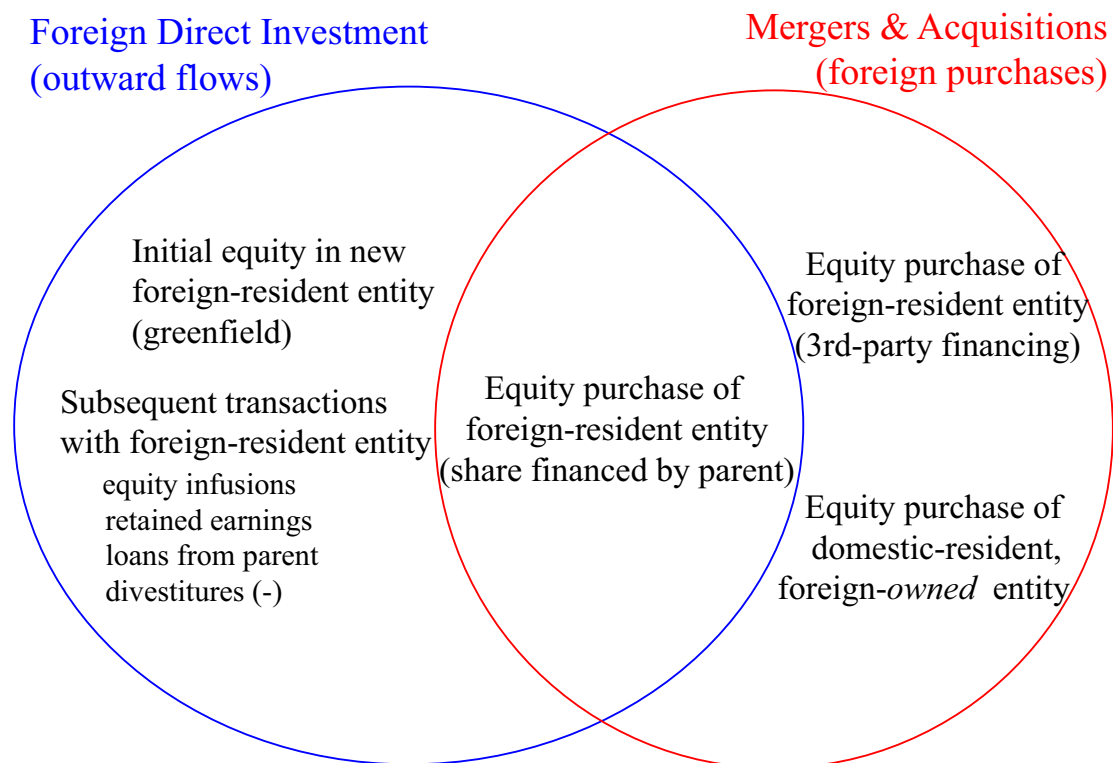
Foreign Direct Investment (outward flows)

Mergers & Acquisitions (foreign purchases)

Initial equity in new foreign-resident entity (greenfield)

Subsequent transactions with foreign-resident entity
equity infusions
retained earnings
loans from parent
divestitures (-)

Equity purchase of foreign-resident entity (share financed by parent)

Equity purchase of foreign-resident entity (3rd-party financing)

Equity purchase of domestic-resident, foreign-owned entity